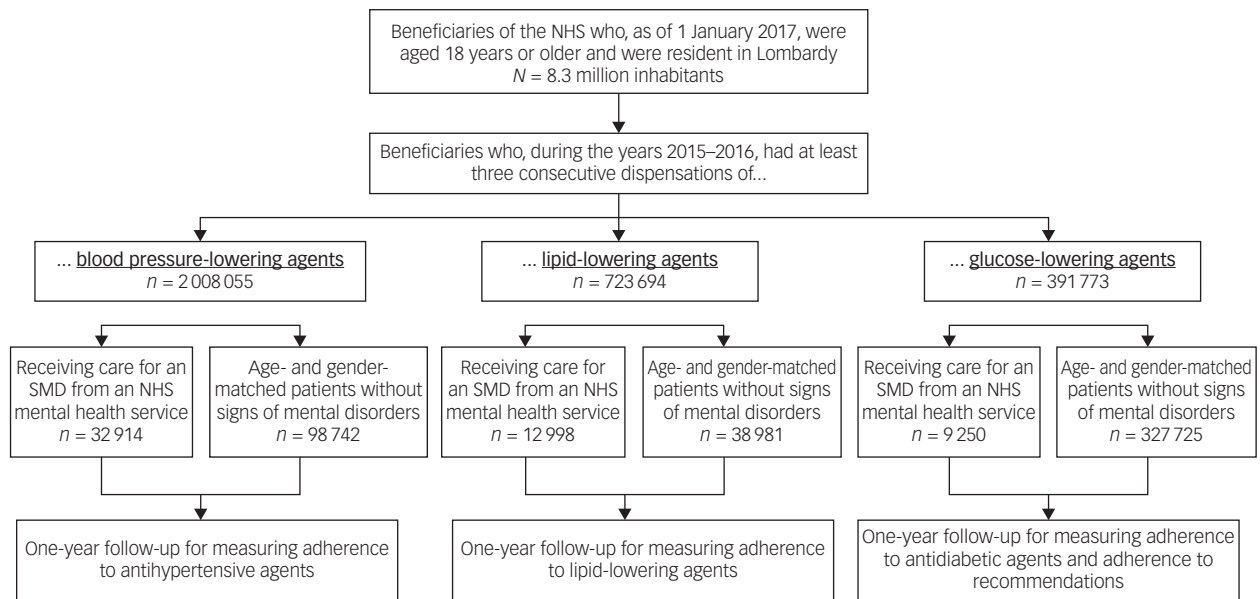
Beneficiaries of the NHS who, as of 1 January 2017, were aged 18 years or older and were resident in Lombardy
$N$ = 8.3 million inhabitants

Beneficiaries who, during the years 2015–2016, had at least three consecutive dispensations of...

... blood pressure-lowering agents
$n$ = 2 008 055

... lipid-lowering agents
$n$ = 723 694

... glucose-lowering agents
$n$ = 391 773

Receiving care for an SMD from an NHS mental health service
$n$ = 32 914

Age- and gender-matched patients without signs of mental disorders
$n$ = 98 742

Receiving care for an SMD from an NHS mental health service
$n$ = 12 998

Age- and gender-matched patients without signs of mental disorders
$n$ = 38 981

Receiving care for an SMD from an NHS mental health service
$n$ = 9 250

Age- and gender-matched patients without signs of mental disorders
$n$ = 327 725

One-year follow-up for measuring adherence to antihypertensive agents

One-year follow-up for measuring adherence to lipid-lowering agents

One-year follow-up for measuring adherence to antidiabetic agents and adherence to recommendations